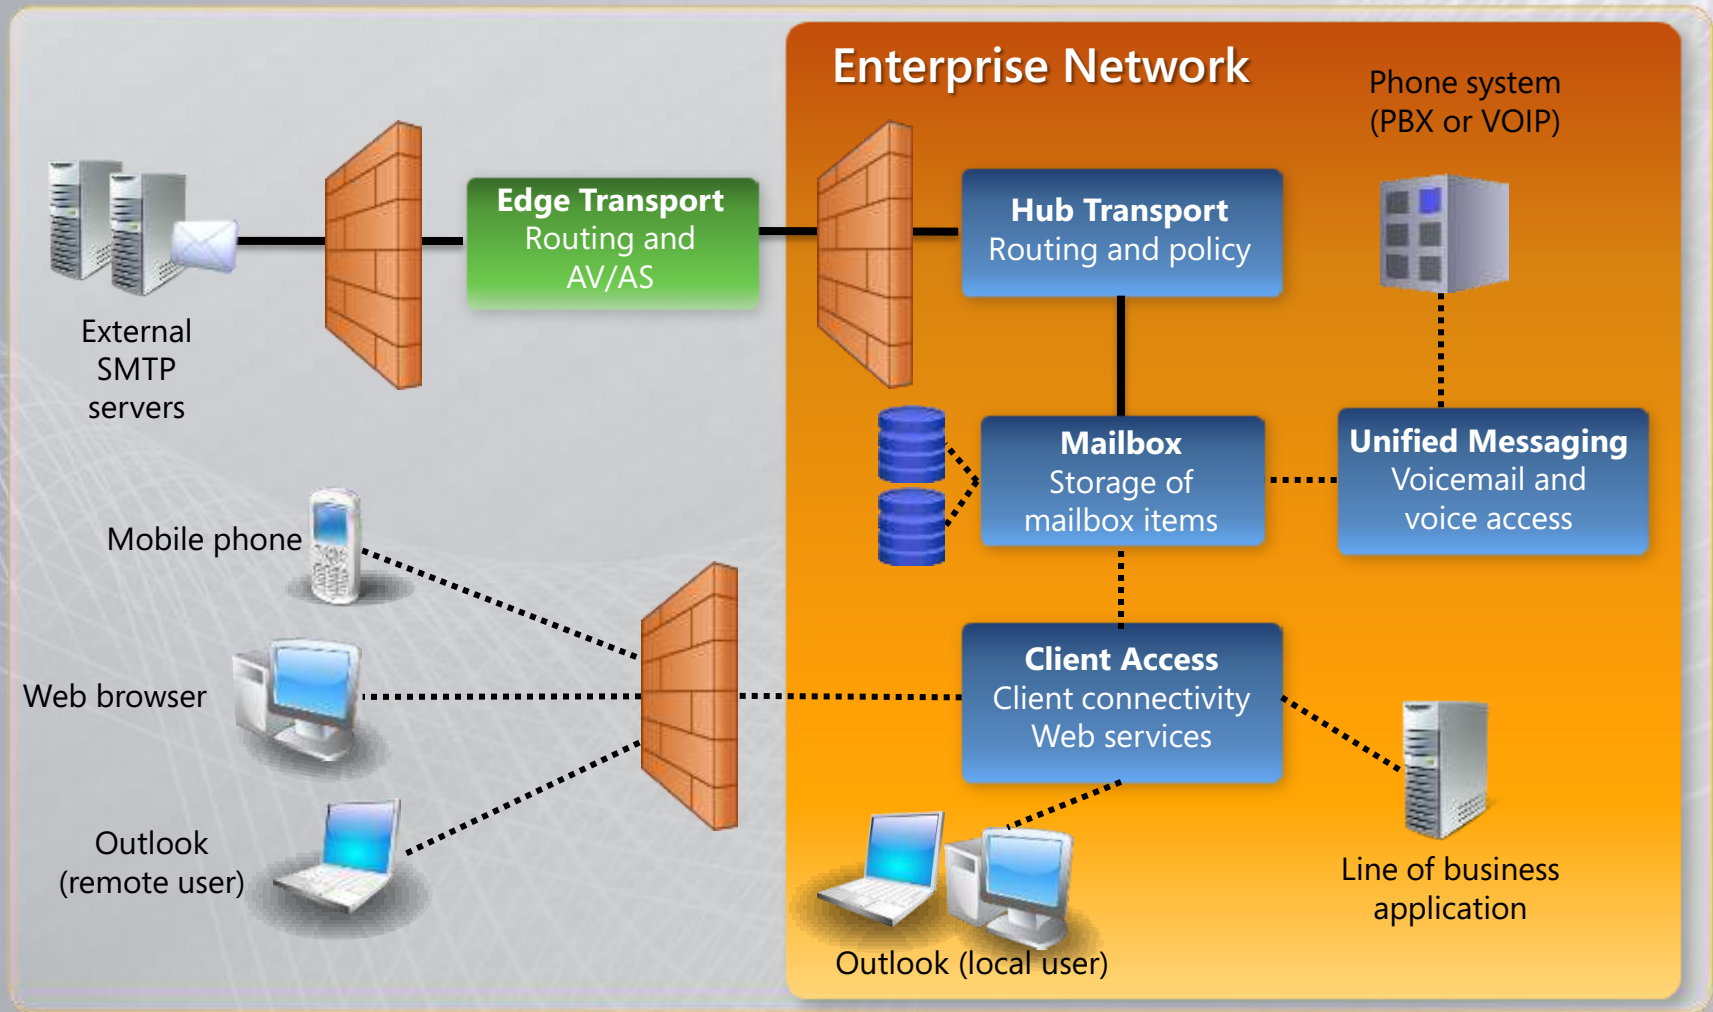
Enterprise Network

Phone system (PBX or VOIP)

External SMTP servers

Edge Transport
Routing and AV/AS

Hub Transport
Routing and policy

Mailbox
Storage of mailbox items

Unified Messaging
Voicemail and voice access

Mobile phone

Web browser

Client Access
Client connectivity
Web services

Outlook (remote user)

Line of business application

Outlook (local user)